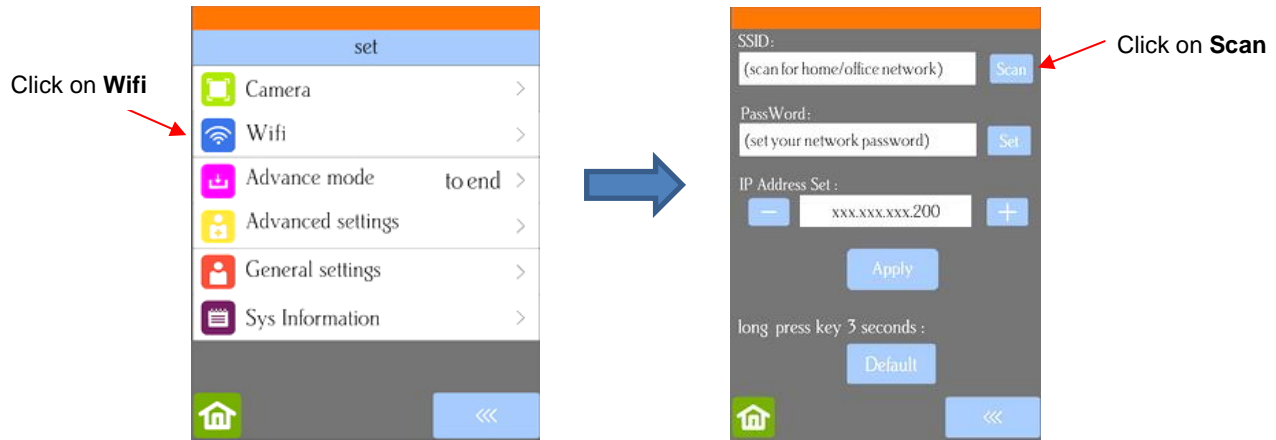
Click on **Wifi**

set

Camera >

Wifi >

Advance mode to end >

Advanced settings >

General settings >

Sys Information >

«

SSID:

(scan for home/office network) Scan

Click on **Scan**

PassWord:

(set your network password) Set

IP Address Set :

− xxx.xxx.xxx.200 +

Apply

long press key 3 seconds :

Default

«